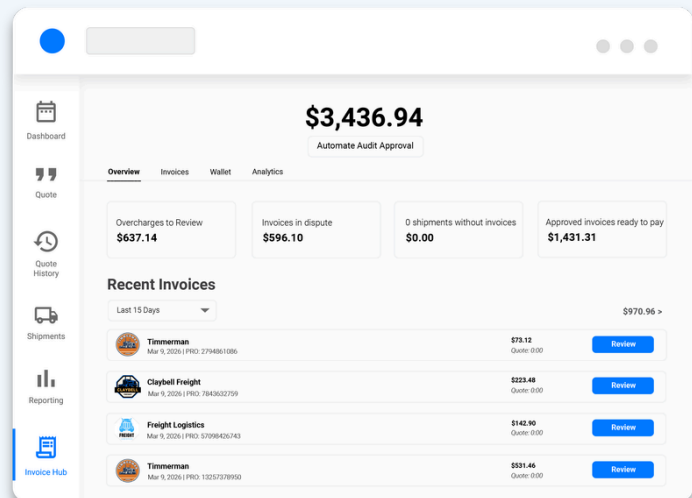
Dashboard

Quote

Quote History

Shipments

Reporting

Invoice Hub

$3,436.94

Automate Audit Approval

Overview Invoices Wallet Analytics

Overcharges to Review
$637.14

Invoices in dispute
$596.10

0 shipments without invoices
$0.00

Approved invoices ready to pay
$1,431.31

Recent Invoices

Last 15 Days

$970.96 >

Timmerman
Mar 9, 2026 | PRO: 2794861086
$73.12
Quote: 0.00
Review

CLAYBELL
Claybell Freight
Mar 9, 2026 | PRO: 7843632759
$223.48
Quote: 0.00
Review

FREIGHT
Freight Logistics
Mar 9, 2026 | PRO: 57098426743
$142.90
Quote: 0.00
Review

Timmerman
Mar 9, 2026 | PRO: 13257378950
$531.46
Quote: 0.00
Review